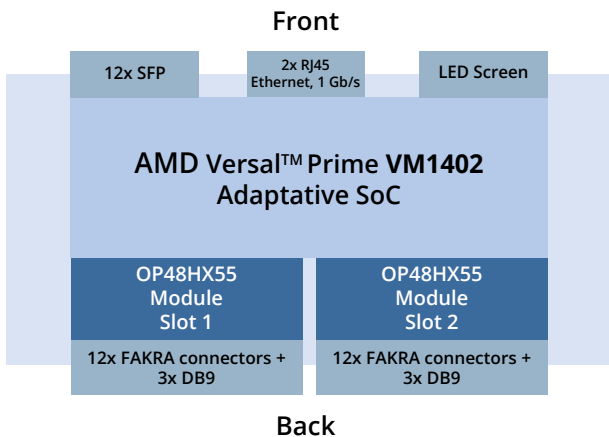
Front

12x SFP

2x RJ45
Ethernet, 1 Gb/s

LED Screen

AMD Versal™ Prime VM1402
Adaptative SoC

OP48HX55
Module
Slot 1

OP48HX55
Module
Slot 2

12x FAKRA connectors +
3x DB9

12x FAKRA connectors +
3x DB9

Back